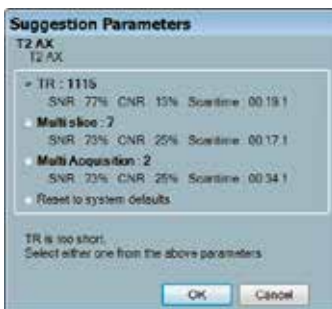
Suggestion Parameters

T2 AX
T2 AX

TR : 1115
SNR 77% CNR 15% Scantime 00:19.1

Multi slice : 7
SNR 73% CNR 25% Scantime 00:17.1

Multi Acquisition : 2
SNR 73% CNR 25% Scantime 00:34.1

Reset to system defaults

TR is too short.
Select either one from the above parameters

OK Cancel